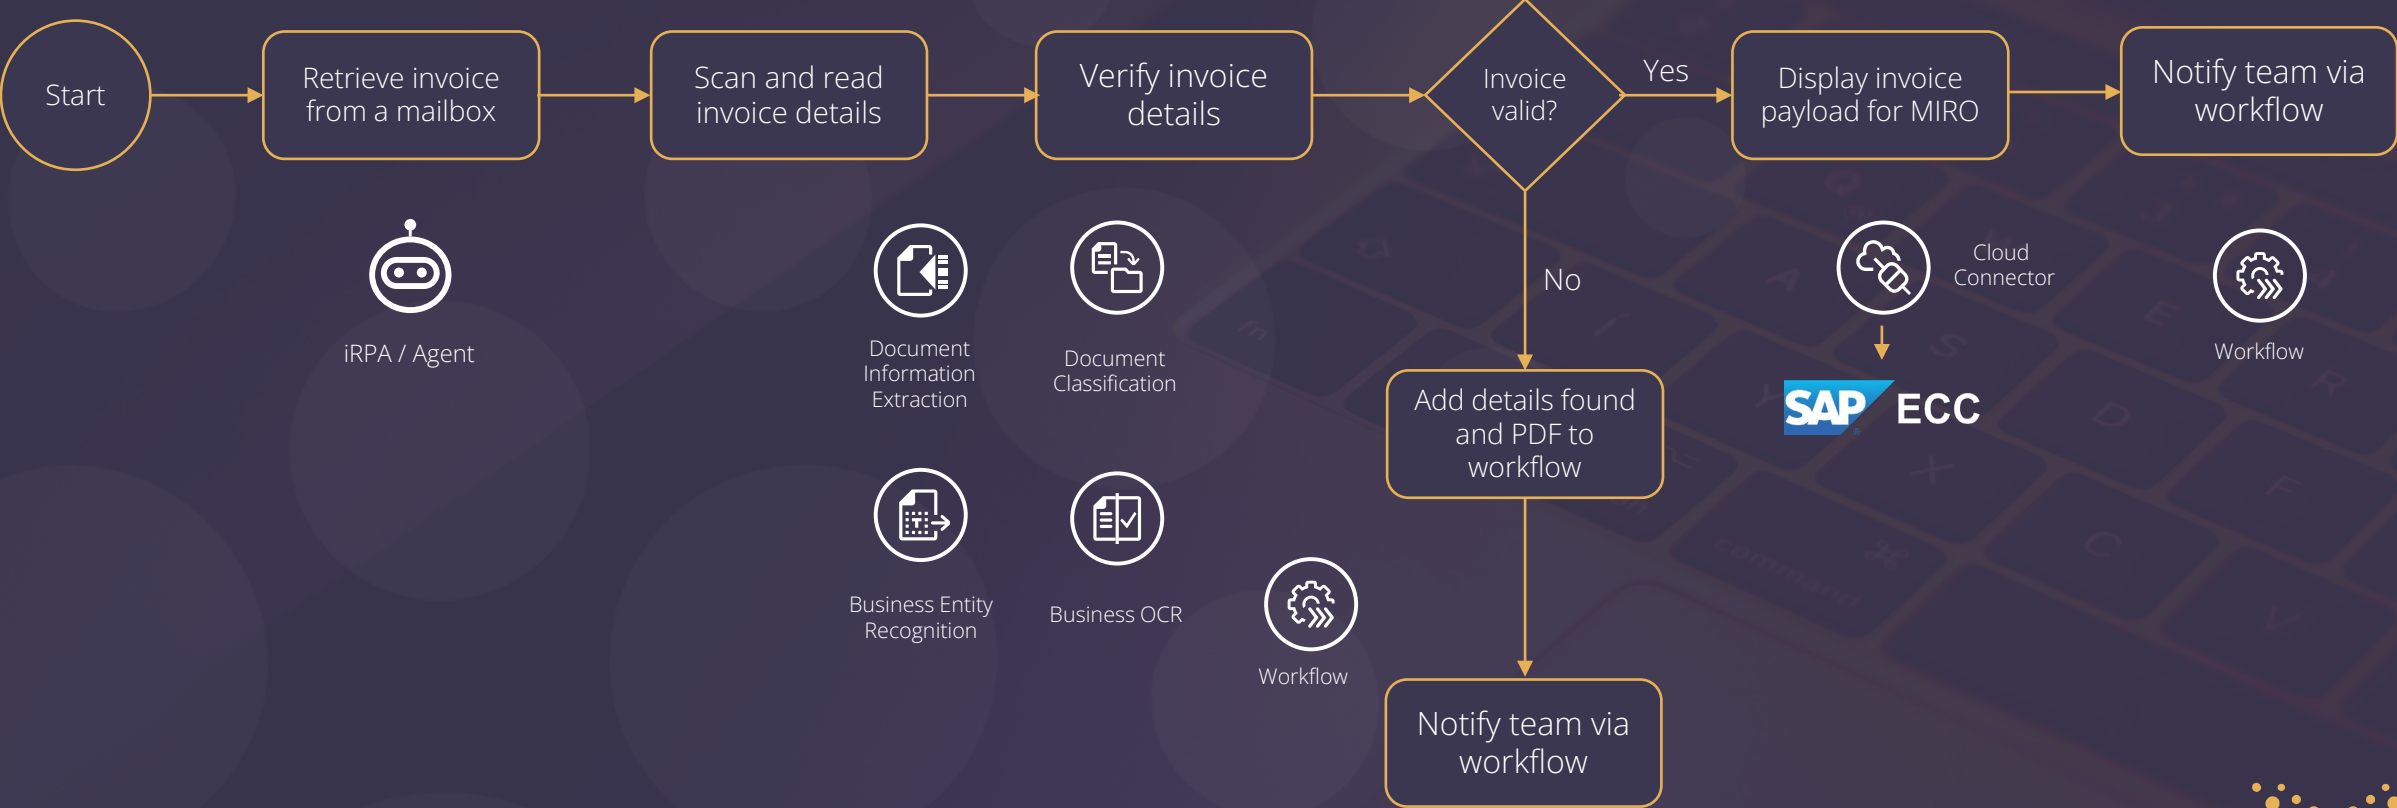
Start

Retrieve invoice from a mailbox

Scan and read invoice details

Verify invoice details

Invoice valid?

Yes

Display invoice payload for MIRO

Notify team via workflow

iRPA / Agent

Document Information Extraction

Document Classification

No

Cloud Connector

SAP ECC

Workflow

Add details found and PDF to workflow

Business Entity Recognition

Business OCR

Workflow

Notify team via workflow